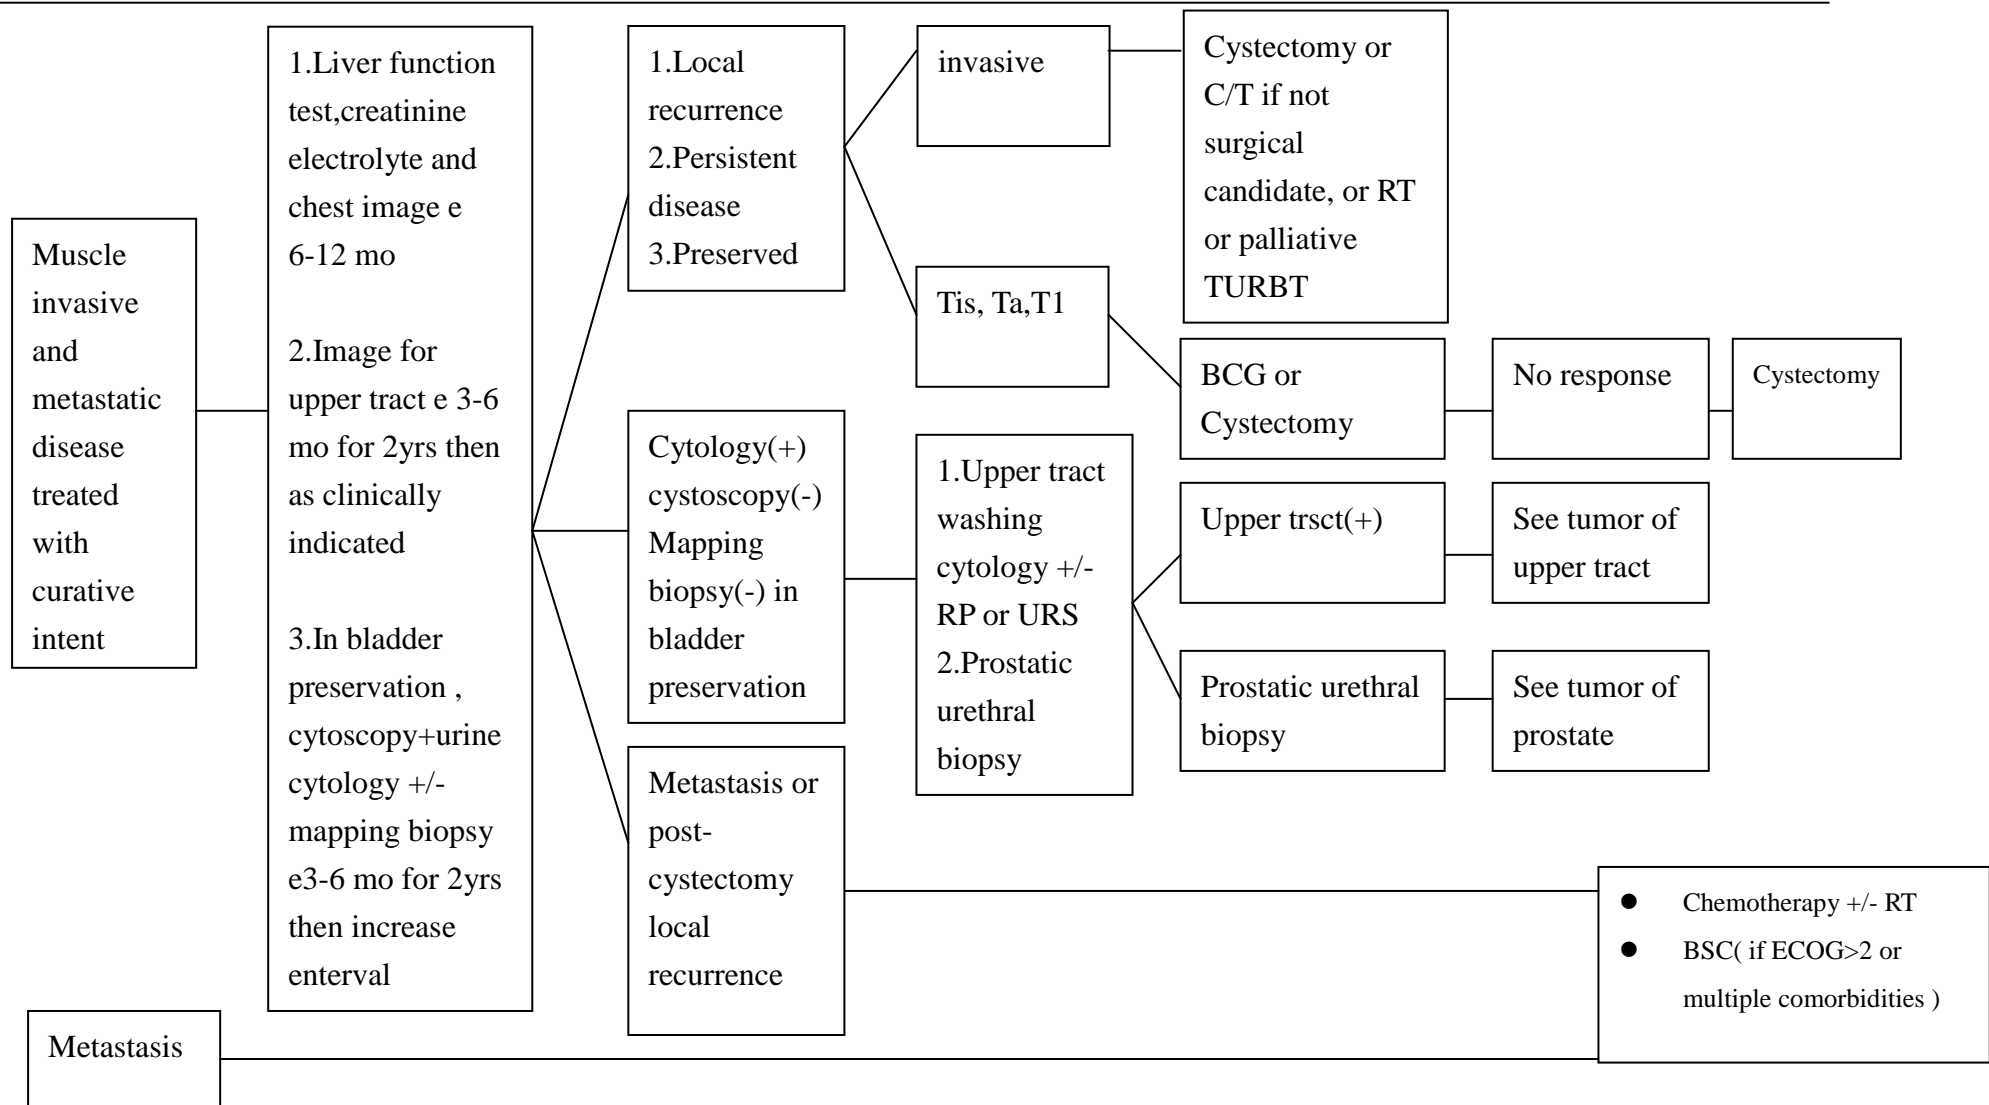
Muscle invasive and metastatic disease treated with curative intent

1.Liver function test,creatinine electrolyte and chest image e 6-12 mo

2.Image for upper tract e 3-6 mo for 2yrs then as clinically indicated

3.In bladder preservation , cytoscopy+urine cytology +/- mapping biopsy e3-6 mo for 2yrs then increase enterval

1.Local recurrence
2.Persistent disease
3.Preserved

invasive

Cystectomy or C/T if not surgical candidate, or RT or palliative TURBT

Tis, Ta,T1

BCG or Cystectomy

No response

Cystectomy

Cytology(+) cystoscopy(-) Mapping biopsy(-) in bladder preservation

1.Upper tract washing cytology +/- RP or URS
2.Prostatic urethral biopsy

Upper trsct(+)

See tumor of upper tract

Prostatic urethral biopsy

See tumor of prostate

Metastasis or post-cystectomy local recurrence

- Chemotherapy +/- RT
- BSC( if ECOG>2 or multiple comorbidities )

Metastasis